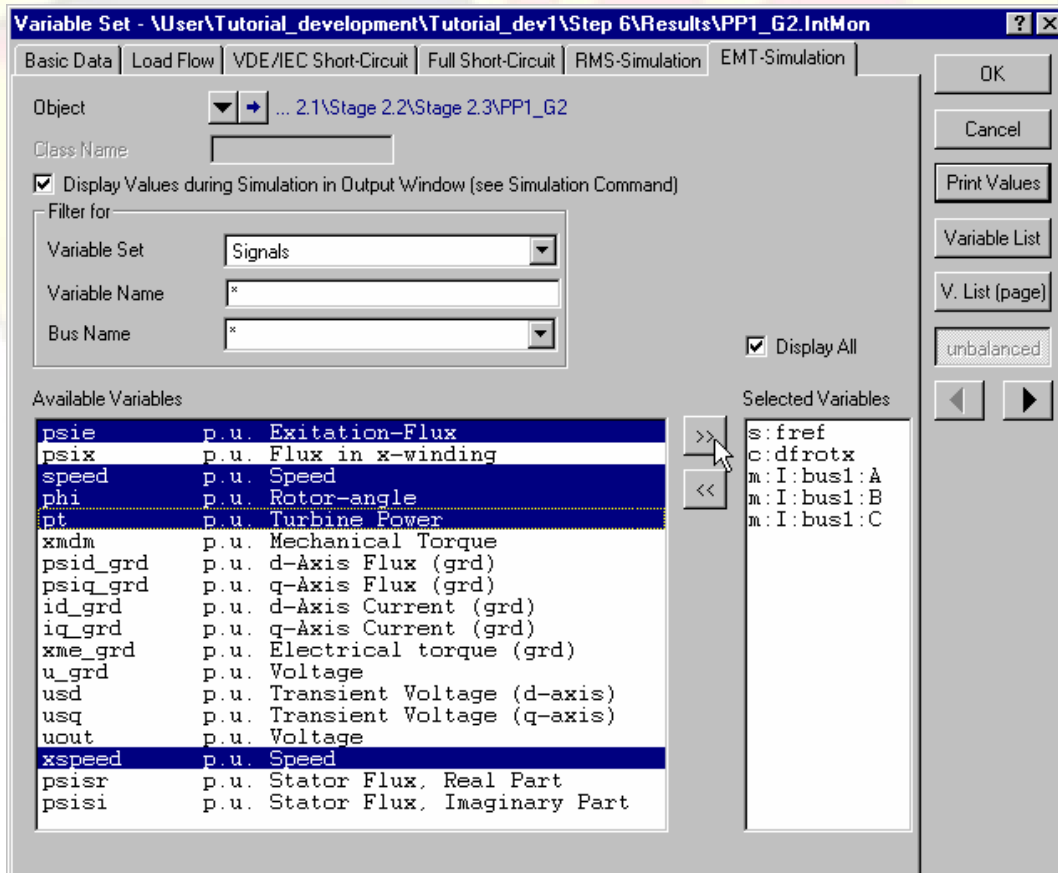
Variable Set - \User\Tutorial_development\Tutorial_dev1\Step 6\Results\PP1_G2.IntMon

? X

Basic Data | Load Flow | VDE/IEC Short-Circuit | Full Short-Circuit | RMS-Simulation | EMT-Simulation

OK

Cancel

Print Values

Variable List

V. List (page)

unbalanced

Object ... 2.1\Stage 2.2\Stage 2.3\PP1_G2

Class Name

Display Values during Simulation in Output Window (see Simulation Command)

Filter for

Variable Set: Signals

Variable Name: *

Bus Name: *

Display All

Available Variables

| | | |
|---|---|---|
| psie | p.u. | Exitation-Flux |
| psix | p.u. | Flux in x-winding |
| speed | p.u. | Speed |
| phi | p.u. | Rotor-angle |
| pt | p.u. | Turbine Power |
| xmdm | p.u. | Mechanical Torque |
| psid_grd | p.u. | d-Axis Flux (grd) |
| psiq_grd | p.u. | q-Axis Flux (grd) |
| id_grd | p.u. | d-Axis Current (grd) |
| iq_grd | p.u. | q-Axis Current (grd) |
| xme_grd | p.u. | Electrical torque (grd) |
| u_grd | p.u. | Voltage |
| usd | p.u. | Transient Voltage (d-axis) |
| usq | p.u. | Transient Voltage (q-axis) |
| uout | p.u. | Voltage |
| xspeed | p.u. | Speed |
| psisr | p.u. | Stator Flux, Real Part |
| psisi | p.u. | Stator Flux, Imaginary Part |

>>

<<

Selected Variables

s:fref
c:dfrotx
m:I:bus1:A
m:I:bus1:B
m:I:bus1:C